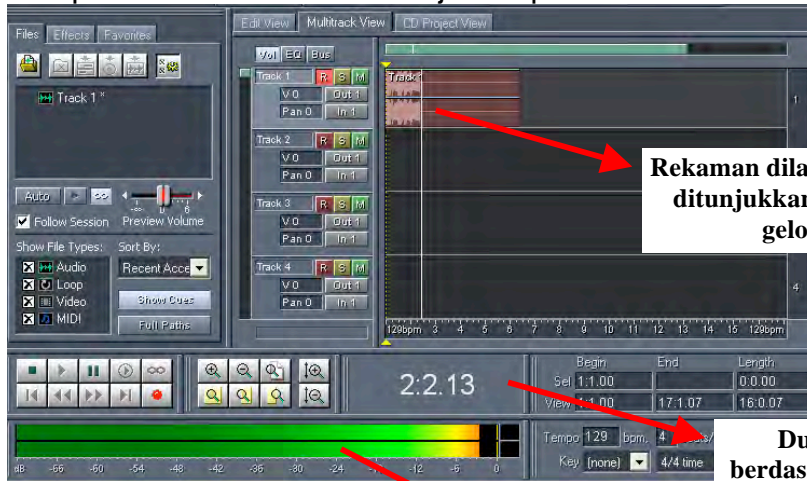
Files Effects Favorites

Track 1 *

Auto

Follow Session Preview Volume

Show File Types: Sort By:

Audio Loop Video MIDI

Recent Acce

Show Cues

Full Paths

Edit View Multitrack View CD Project View

Vol EQ Bus

Track 1 R S M V 0 Out 1 Pan 0 In 1

Track 2 R S M V 0 Out 1 Pan 0 In 1

Track 3 R S M V 0 Out 1 Pan 0 In 1

Track 4 R S M V 0 Out 1 Pan 0 In 1

Track 1

129bpm 3 4 5 6 7 8 9 10 11 12 13 14 15 129bpm

Rekaman dila ditunjukkan gelo

2:2.13

Begin End Length

Sel 1:1.00 0:0.00

View 1:1.00 17:1.07 16:0.07

Tempo 129 bpm, 4

Key [none] 4/4 time

Du berdas

dB -66 -60 -54 -48 -42 -36 -30 -24 -12 -6 0